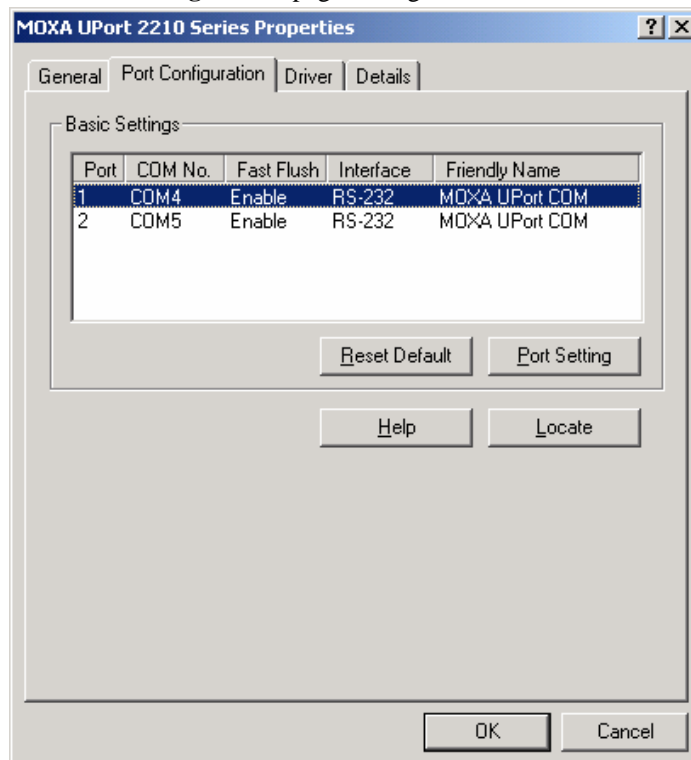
MOXA UPort 2210 Series Properties

? X

General | Port Configuration | Driver | Details

Basic Settings

| Port | COM No. | Fast Flush | Interface | Friendly Name |
|---|---|---|---|---|
| 1 | COM4 | Enable | RS-232 | MOXA UPort COM |
| 2 | COM5 | Enable | RS-232 | MOXA UPort COM |

Reset Default

Port Setting

Help

Locate

OK

Cancel